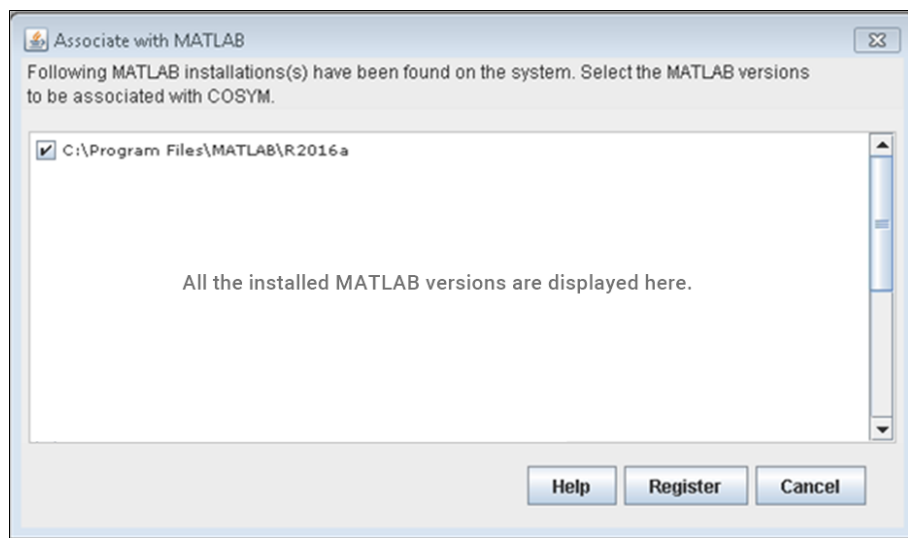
Associate with MATLAB

Following MATLAB installations(s) have been found on the system. Select the MATLAB versions to be associated with COSYM.

C:\Program Files\MATLAB\R2016a

All the installed MATLAB versions are displayed here.

Help Register Cancel